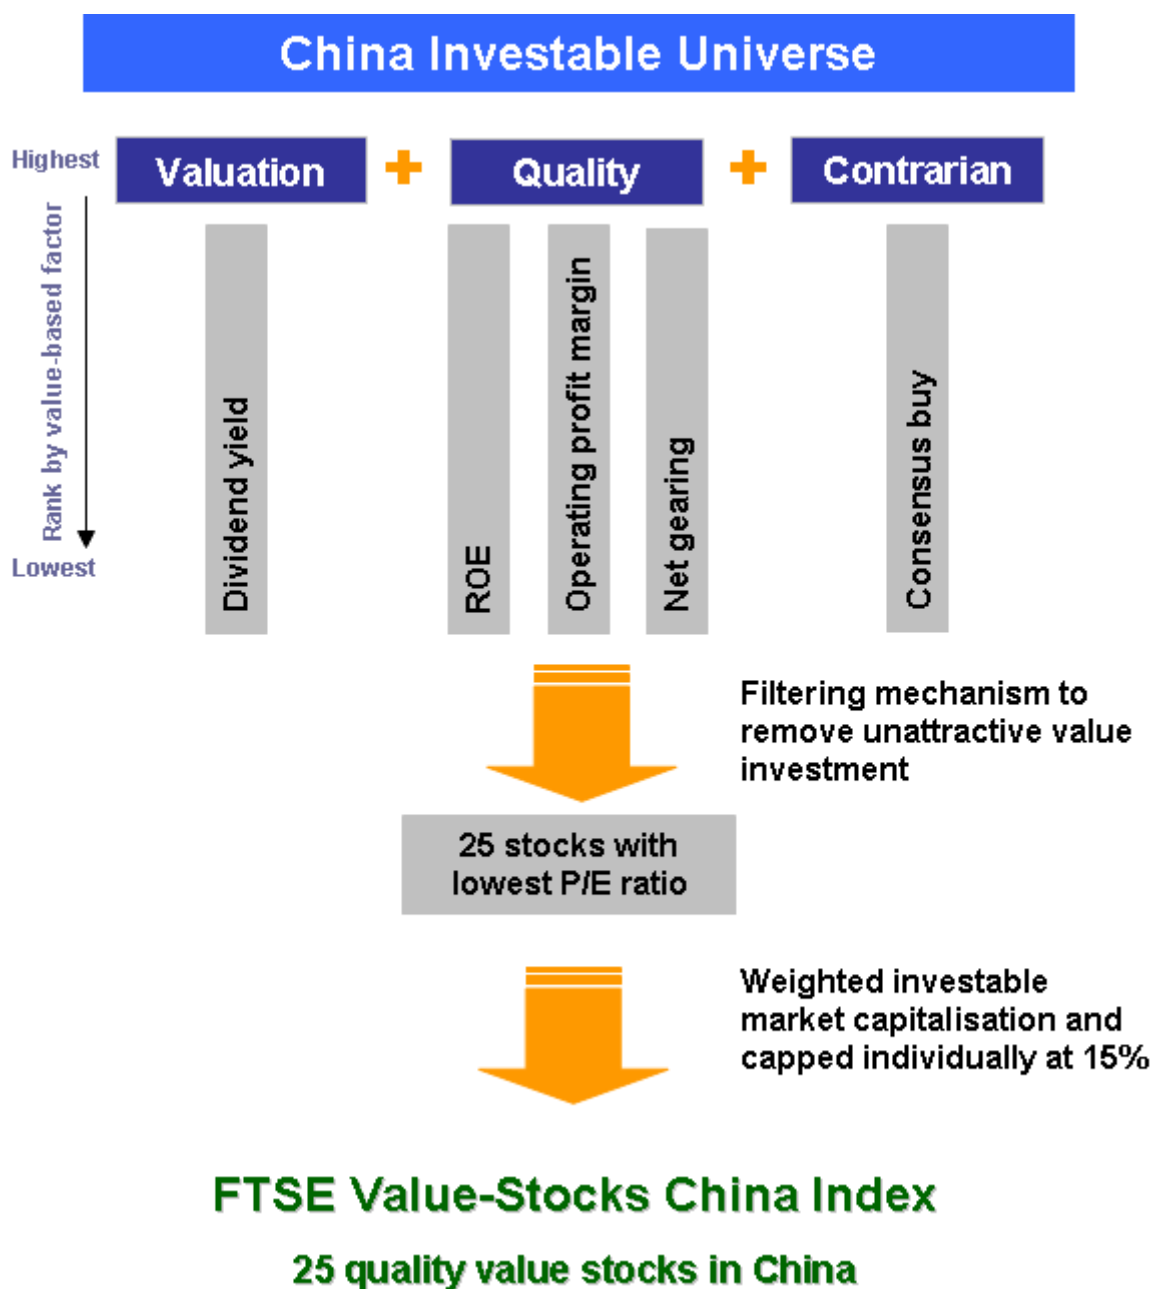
China Investable Universe

Highest

Rank by value-based factor

Lowest

Valuation + Quality + Contrarian

Dividend yield

ROE

Operating profit margin

Net gearing

Consensus buy

Filtering mechanism to remove unattractive value investment

25 stocks with lowest P/E ratio

Weighted investable market capitalisation and capped individually at 15%

FTSE Value-Stocks China Index

25 quality value stocks in China